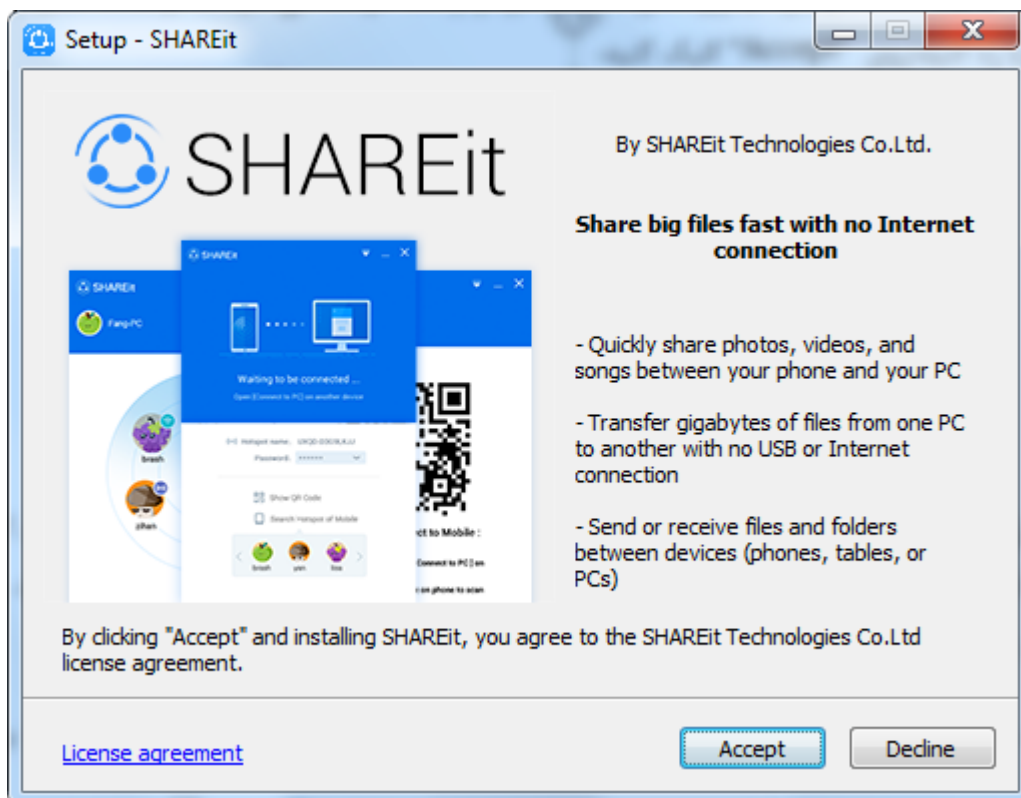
Setup - SHAREit

SHAREit

SHAREit
Fang-PC
brash
zihan

SHAREit
Waiting to be connected ...
Open [Connect to PC] on another device
Hotspot name: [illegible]
Password: ******
Show QR Code
Search Hotspot of Mobile
brash yan lisa

ct to Mobile :
Connect to PC ] on
on phone to scan

By SHAREit Technologies Co.Ltd.

Share big files fast with no Internet connection

- Quickly share photos, videos, and songs between your phone and your PC

- Transfer gigabytes of files from one PC to another with no USB or Internet connection

- Send or receive files and folders between devices (phones, tables, or PCs)

By clicking "Accept" and installing SHAREit, you agree to the SHAREit Technologies Co.Ltd license agreement.

License agreement

Accept

Decline